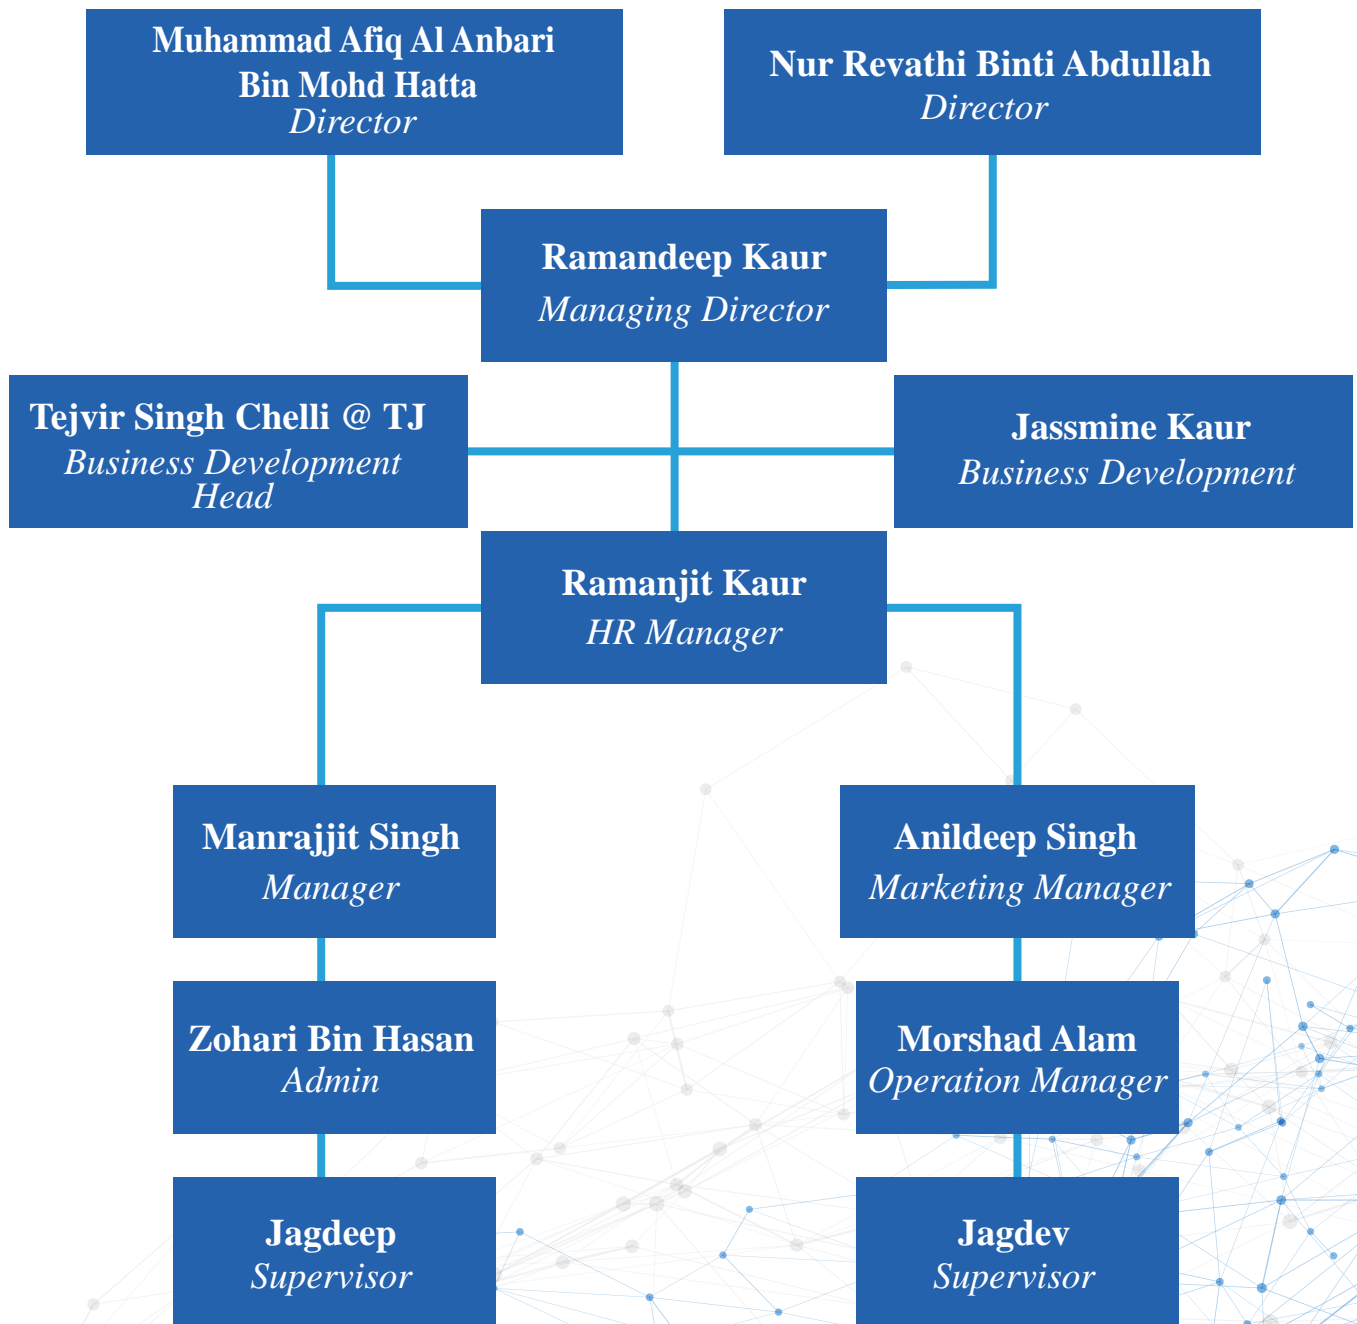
Muhammad Afiq Al Anbari Bin Mohd Hatta
Director

Nur Revathi Binti Abdullah
Director

Ramandeep Kaur
Managing Director

Tejvir Singh Chelli @ TJ
Business Development Head

Jassmine Kaur
Business Development

Ramanjit Kaur
HR Manager

Manrajjit Singh
Manager

Anildeep Singh
Marketing Manager

Zohari Bin Hasan
Admin

Morshad Alam
Operation Manager

Jagdeep
Supervisor

Jagdev
Supervisor